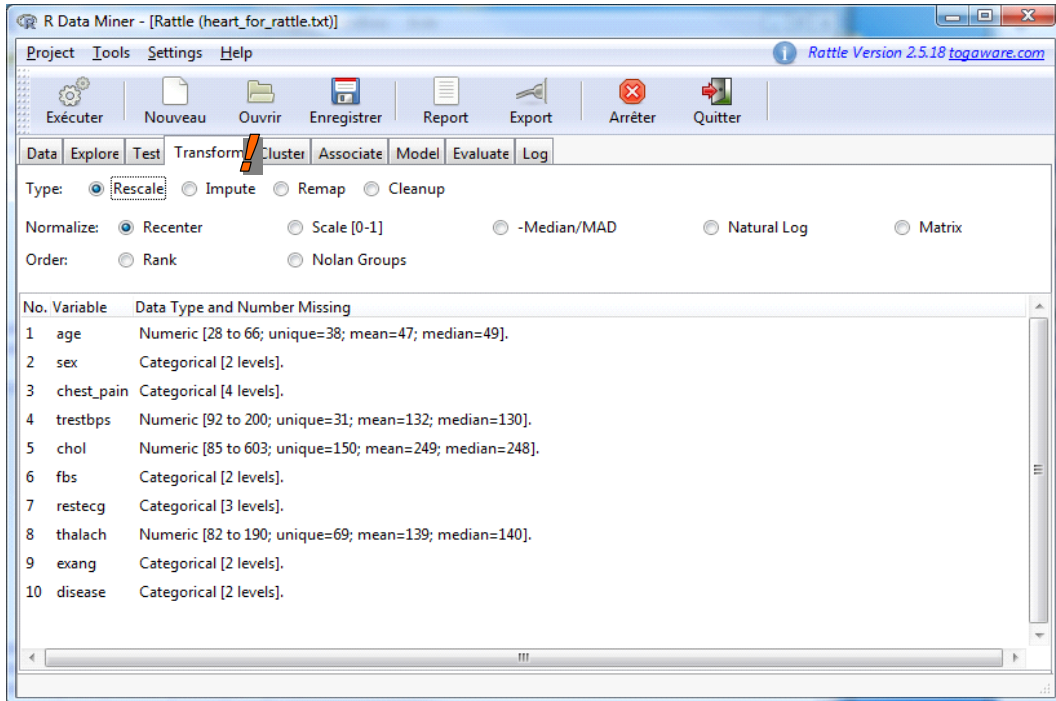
R Data Miner - [Rattle (heart_for_rattle.txt)]

Project Tools Settings Help

Rattle Version 2.5.18 togaware.com

Exécuter Nouveau Ouvrir Enregistrer Report Export Arrêter Quitter

Data Explore Test Transform Cluster Associate Model Evaluate Log

Type: Rescale Impute Remap Cleanup

Normalize: Recenter Scale [0-1] -Median/MAD Natural Log Matrix

Order: Rank Nolan Groups

| No. | Variable | Data Type and Number Missing |
|---|---|---|
| 1 | age | Numeric [28 to 66; unique=38; mean=47; median=49]. |
| 2 | sex | Categorical [2 levels]. |
| 3 | chest_pain | Categorical [4 levels]. |
| 4 | trestbps | Numeric [92 to 200; unique=31; mean=132; median=130]. |
| 5 | chol | Numeric [85 to 603; unique=150; mean=249; median=248]. |
| 6 | fbs | Categorical [2 levels]. |
| 7 | restecg | Categorical [3 levels]. |
| 8 | thalach | Numeric [82 to 190; unique=69; mean=139; median=140]. |
| 9 | exang | Categorical [2 levels]. |
| 10 | disease | Categorical [2 levels]. |